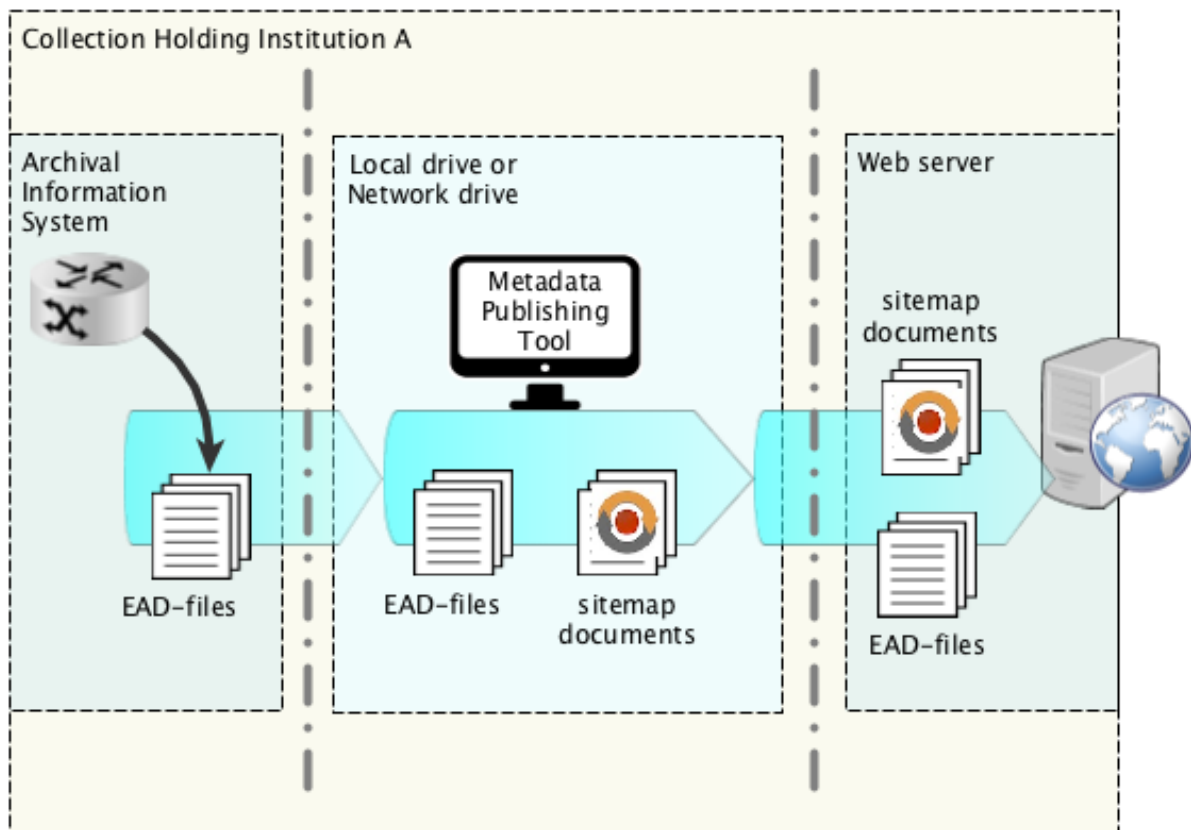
Collection Holding Institution A

Archival Information System

EAD-files

Local drive or Network drive

Metadata Publishing Tool

EAD-files

sitemap documents

Web server

sitemap documents

EAD-files